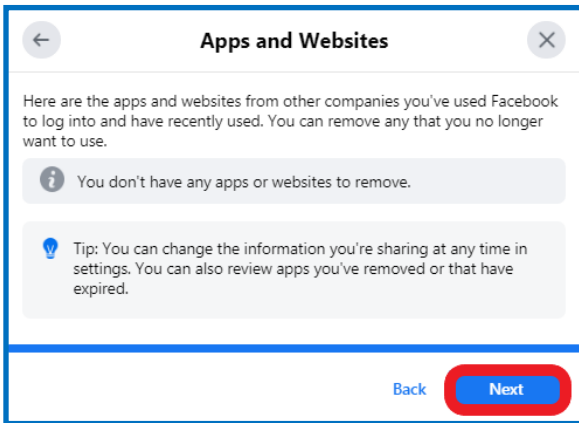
Apps and Websites

Here are the apps and websites from other companies you've used Facebook to log into and have recently used. You can remove any that you no longer want to use.

You don't have any apps or websites to remove.

Tip: You can change the information you're sharing at any time in settings. You can also review apps you've removed or that have expired.

Back

Next